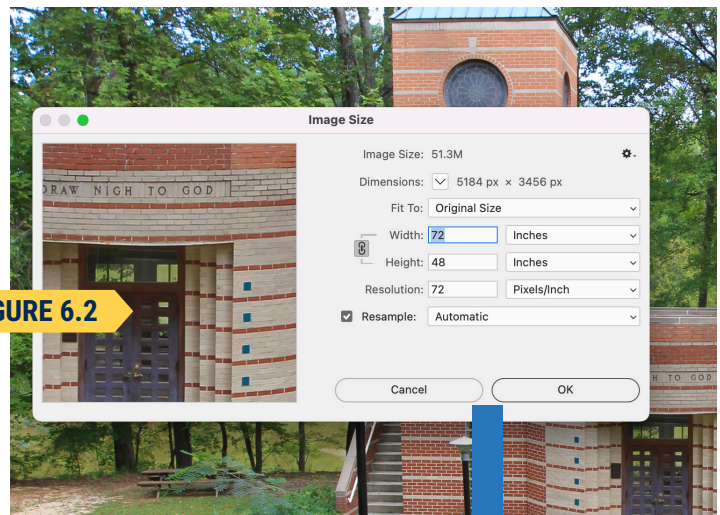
Image Size

DRAW NIGH TO GOD

GURE 6.2

Image Size: 51.3M

Dimensions: 5184 px × 3456 px

Fit To: Original Size

Width: 72 Inches

Height: 48 Inches

Resolution: 72 Pixels/Inch

Resample: Automatic

Cancel

OK

H TO GO